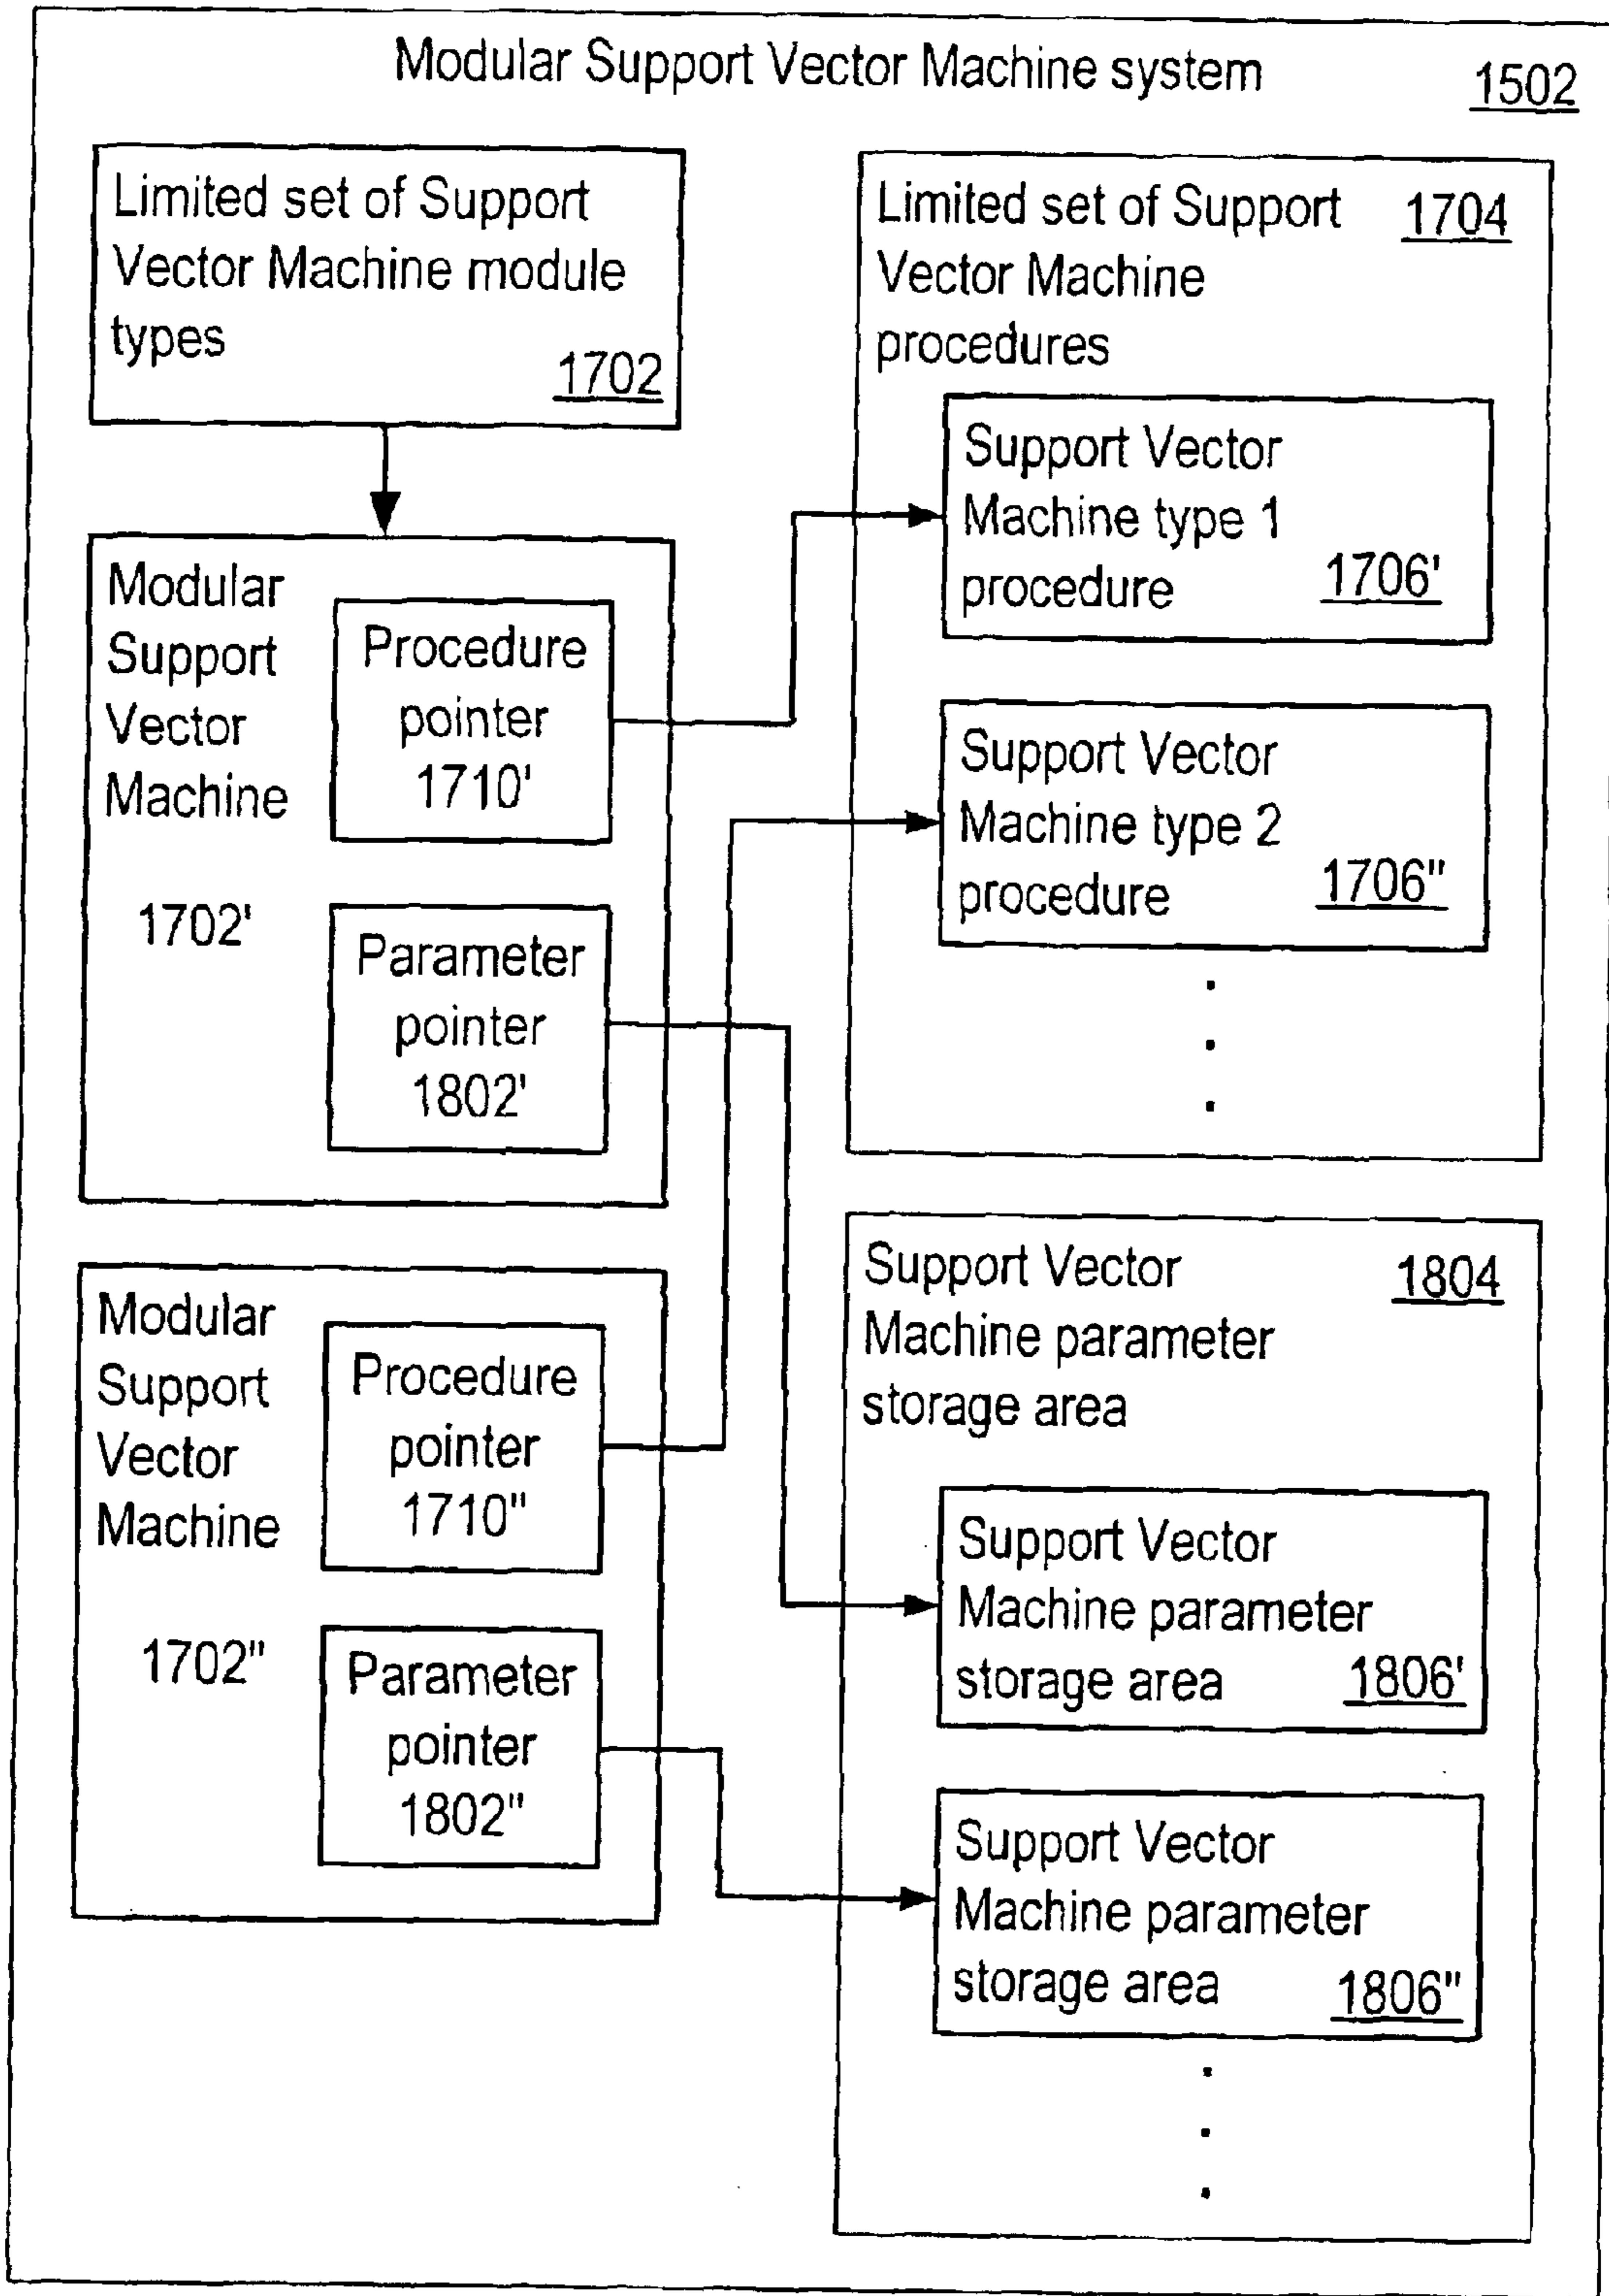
Modular Support Vector Machine system 1502

Limited set of Support Vector Machine module types 1702

Limited set of Support Vector Machine procedures 1704

Support Vector Machine type 1 procedure 1706'

Modular Support Vector Machine

Procedure pointer 1710'

Support Vector Machine type 2 procedure 1706"

1702'

Parameter pointer 1802'

.
.
.

Modular Support Vector Machine

Procedure pointer 1710"

Support Vector Machine parameter storage area 1804

1702"

Parameter pointer 1802"

Support Vector Machine parameter storage area 1806'

Support Vector Machine parameter storage area 1806"

.
.
.